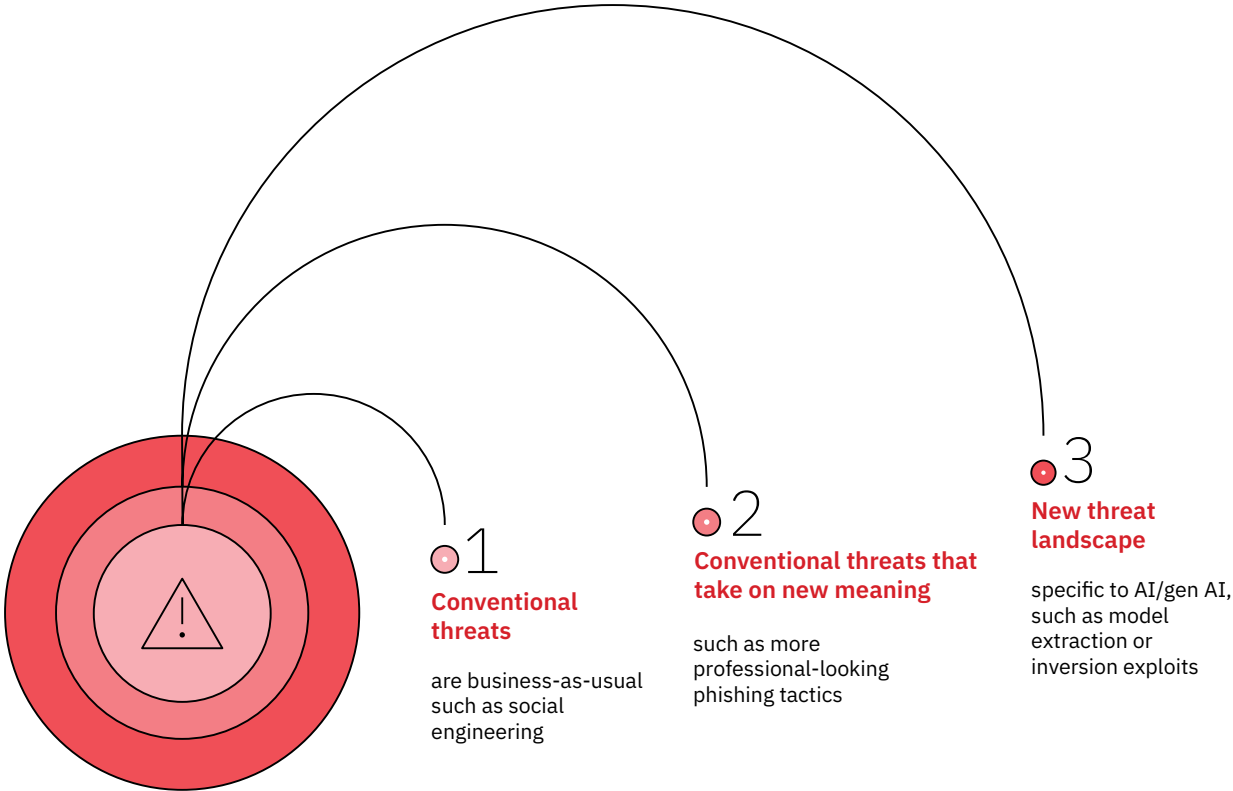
1
Conventional threats

are business-as-usual such as social engineering

2
Conventional threats that take on new meaning

such as more professional-looking phishing tactics

3
New threat landscape

specific to AI/gen AI, such as model extraction or inversion exploits